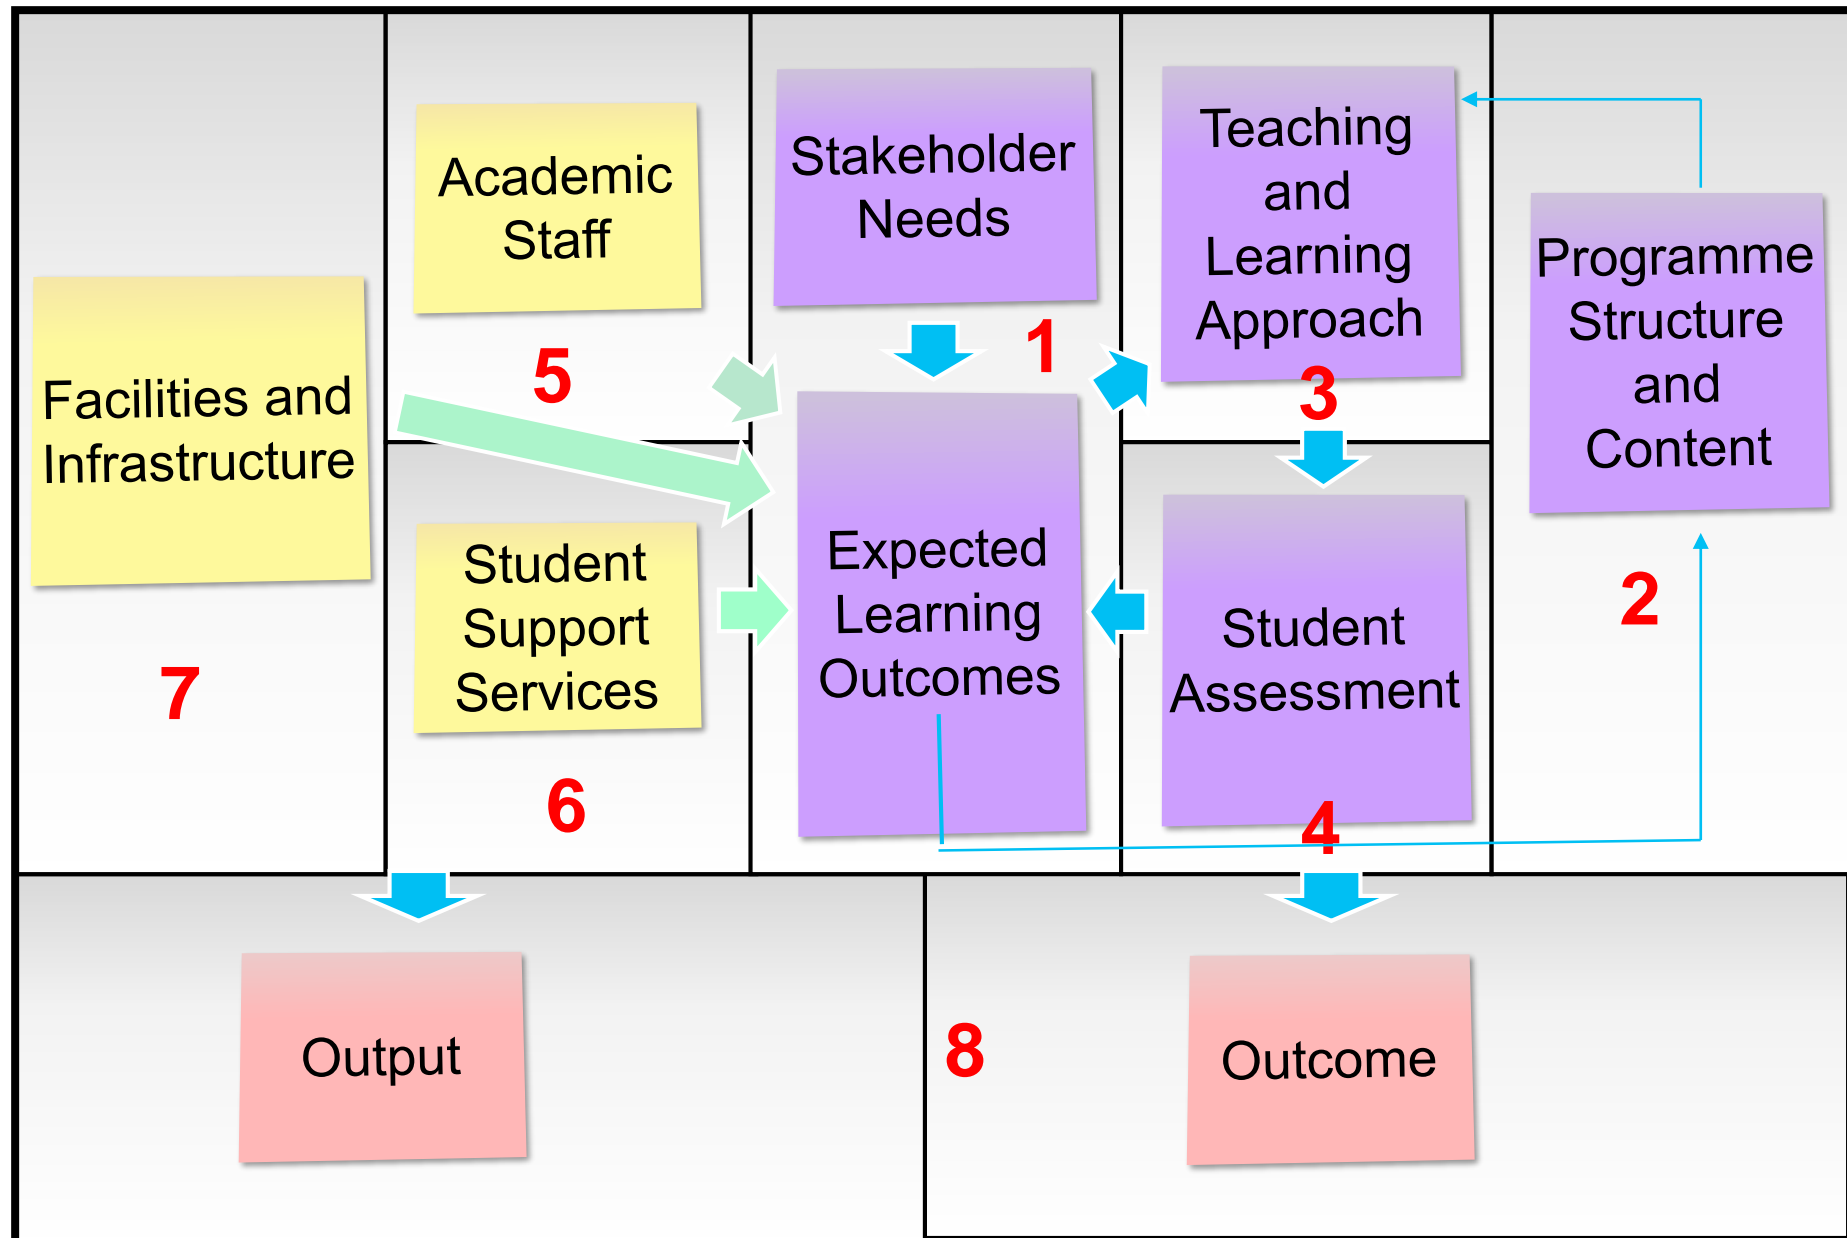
Facilities and Infrastructure

7

Academic Staff

5

Student Support Services

6

Stakeholder Needs

1

Expected Learning Outcomes

Teaching and Learning Approach

3

Student Assessment

4

Programme Structure and Content

2

Output

8

Outcome